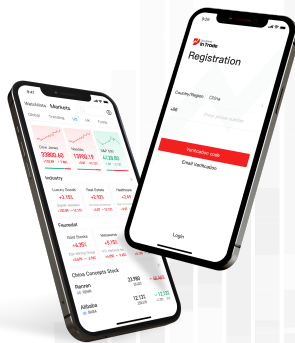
Registration

Country/Region China

+86

Verification code

Email Verification

Login

in Trade

Watchlists Markets

Global Trending US

Dow Jones

Nasdaq

S&P 500

Industry

Luxury Goods

Real Estate

Healthcare

Conceptual

Gold Stocks

Metaverse

China Concepts Stock

Renren

Alibaba